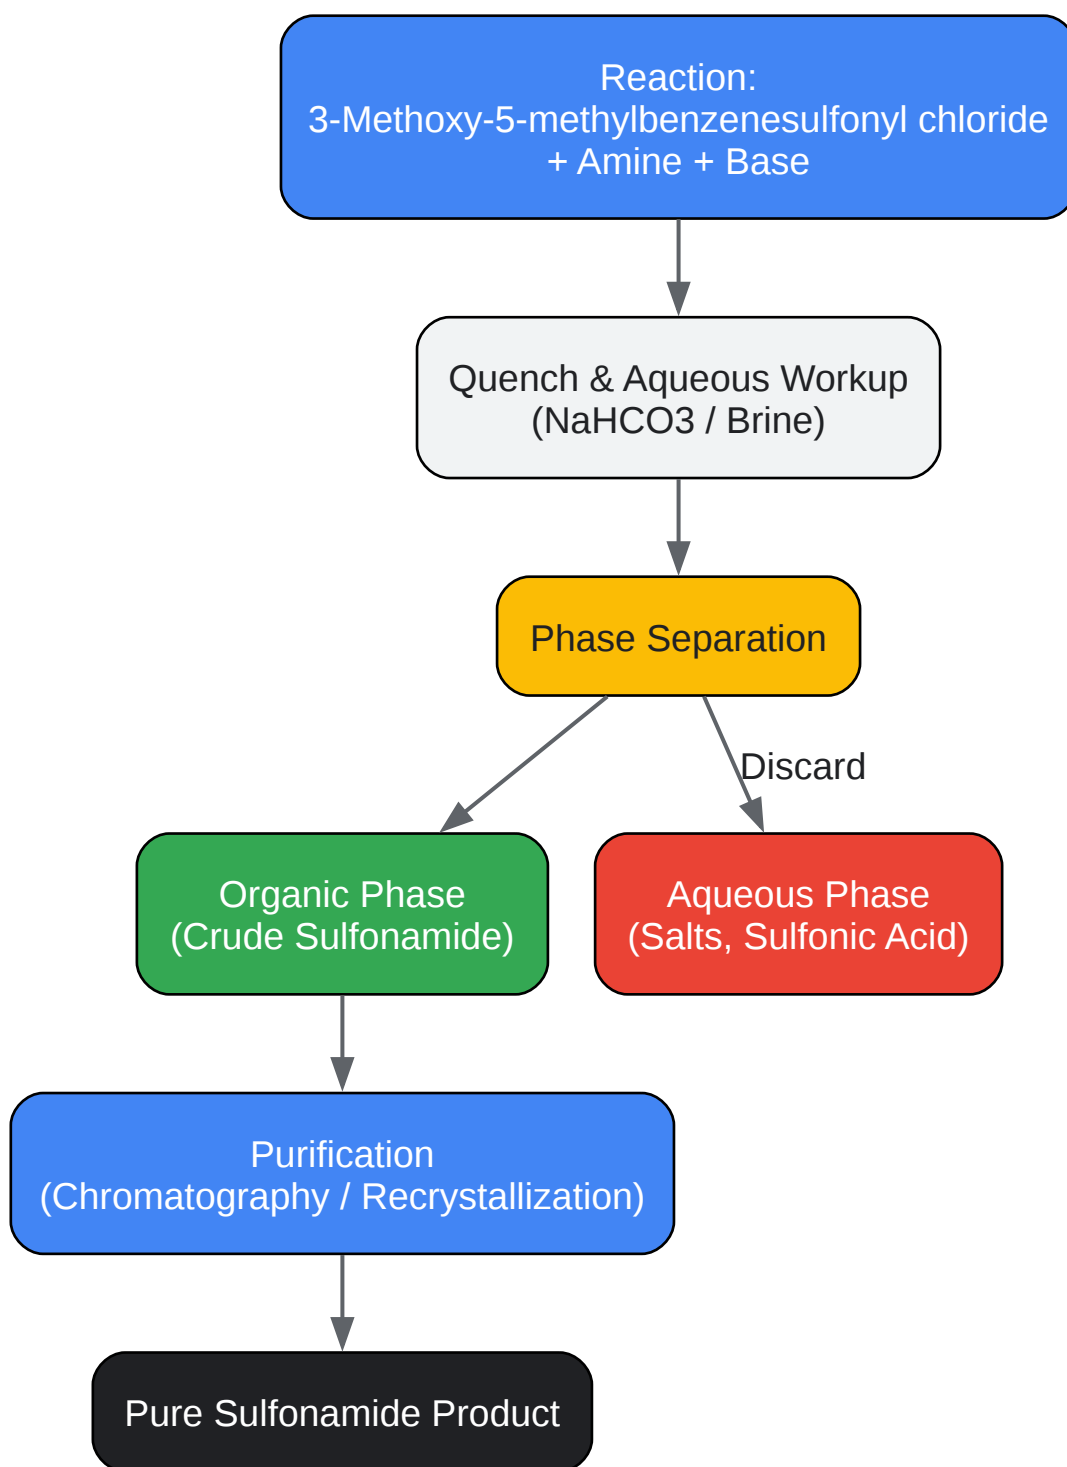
Reaction:
3-Methoxy-5-methylbenzenesulfonyl chloride
+ Amine + Base

Quench & Aqueous Workup
(NaHCO3 / Brine)

Phase Separation

Discard

Organic Phase
(Crude Sulfonamide)

Aqueous Phase
(Salts, Sulfonic Acid)

Purification
(Chromatography / Recrystallization)

Pure Sulfonamide Product